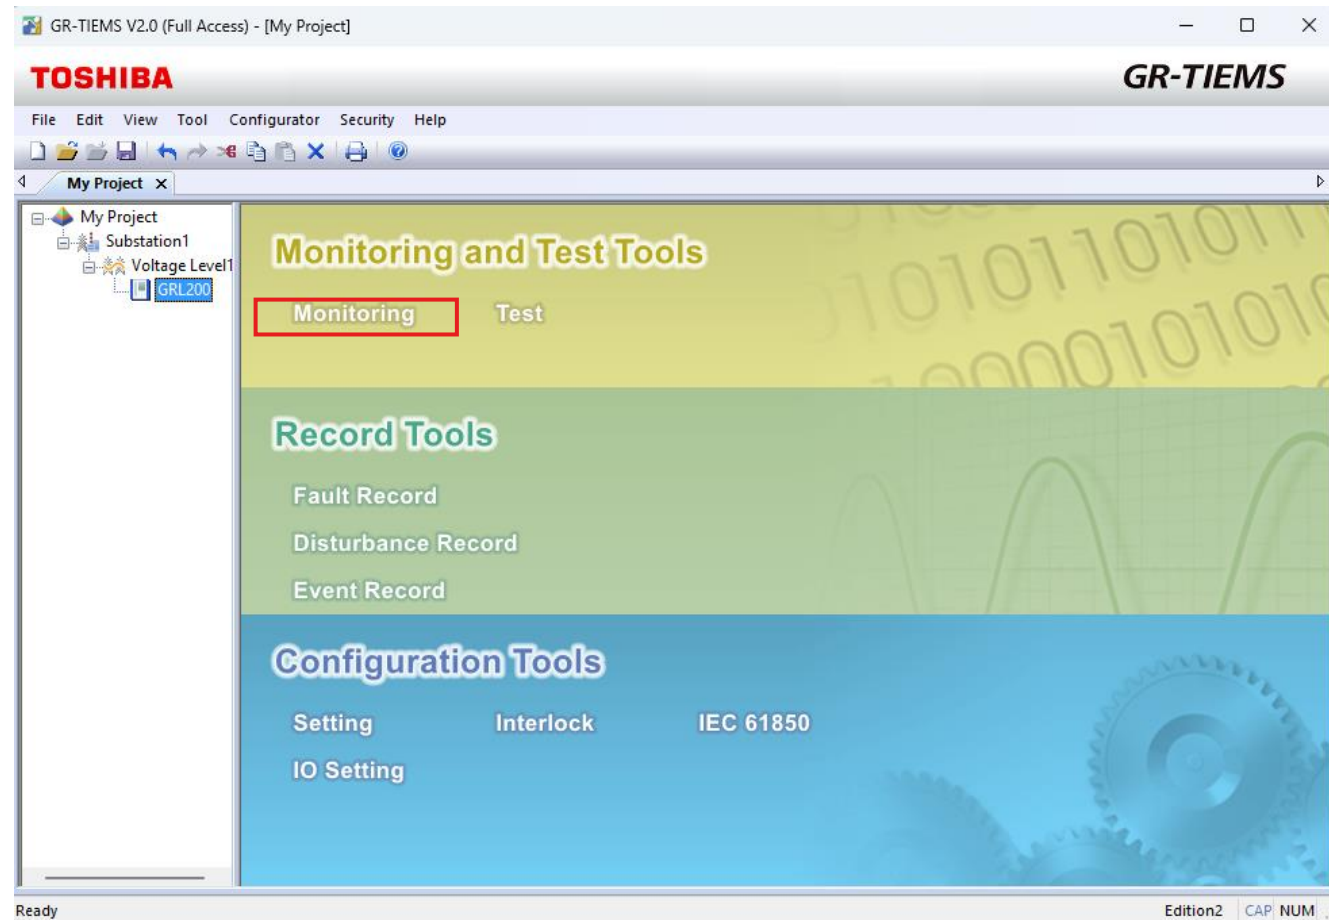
GR-TIEMS V2.0 (Full Access) - [My Project]

TOSHIBA

GR-TIEMS

File Edit View Tool Configurator Security Help

My Project

My Project
Substation1
Voltage Level1
GRL200

Monitoring and Test Tools

Monitoring Test

Record Tools

Fault Record

Disturbance Record

Event Record

Configuration Tools

Setting Interlock IEC 61850

IO Setting

Ready

Edition2 CAP NUM